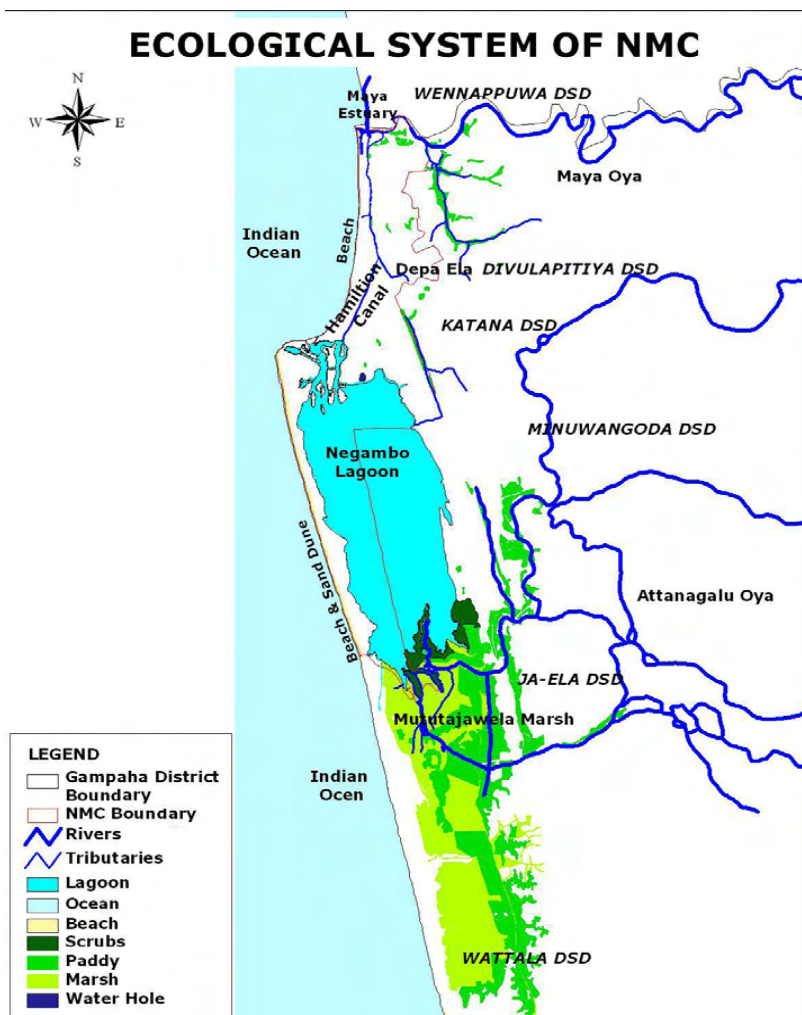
ECOLOGICAL SYSTEM OF NMC

N
W E
S

Maya Estuary
WENNAPPUWA DSD
Maya Oya
Indian Ocean
Beach
Hamilton Canal
Depa Ela
DIVULAPITIYA DSD
KATANA DSD
MINUWANGODA DSD
Negambo Lagoon
Beach & Sand Dune
Attanagalu Oya
JA-ELA DSD
Mututajawela Marsh
Indian Ocen
WATTALA DSD

LEGEND
Gampaha District Boundary
NMC Boundary
Rivers
Tributaries
Lagoon
Ocean
Beach
Scrubs
Paddy
Marsh
Water Hole